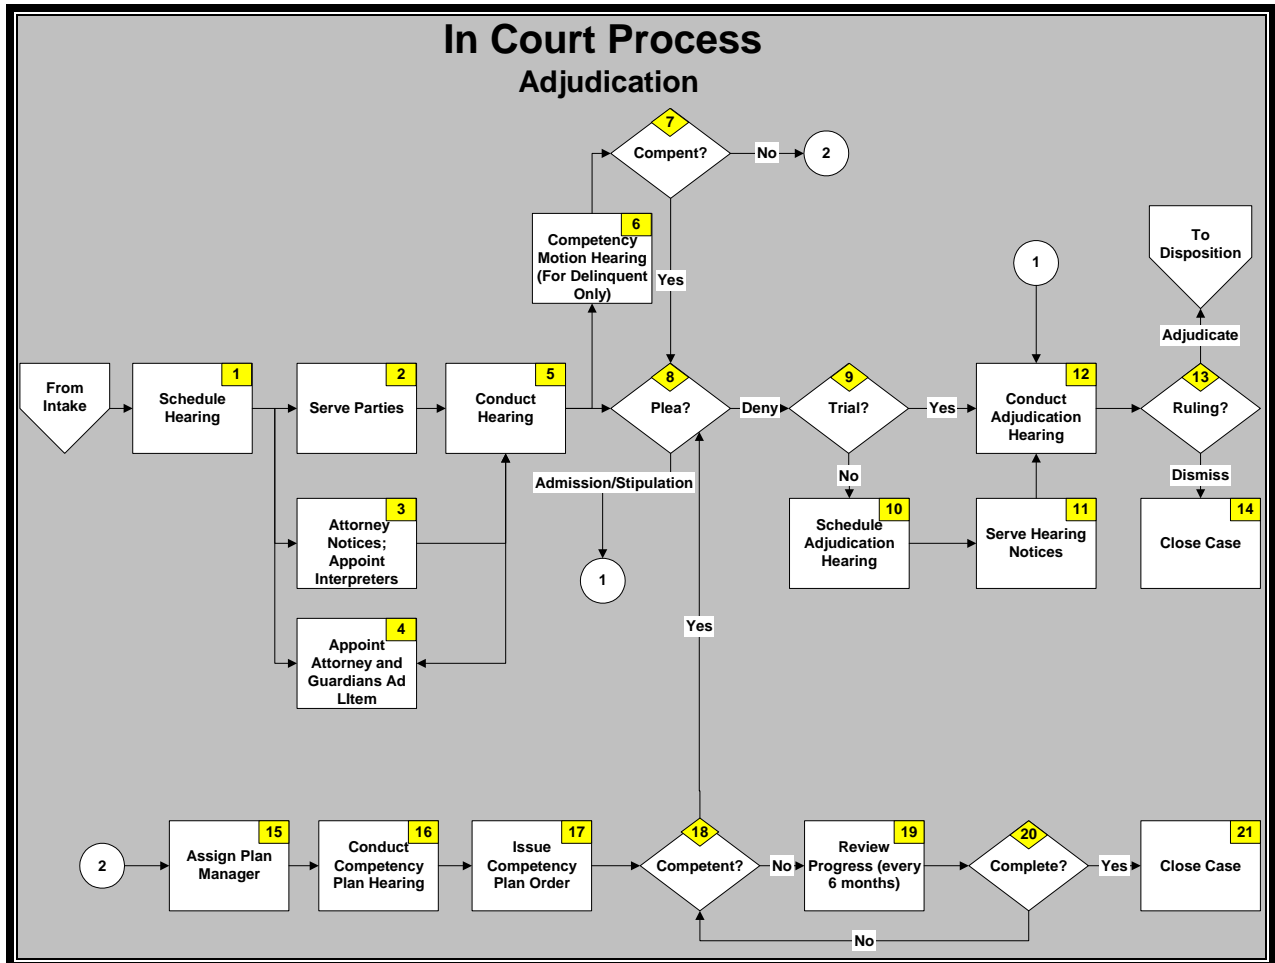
In Court Process
Adjudication

From Intake

1 Schedule Hearing

2 Serve Parties

3 Attorney Notices; Appoint Interpreters

4 Appoint Attorney and Guardians Ad LItem

5 Conduct Hearing

6 Competency Motion Hearing (For Delinquent Only)

7 Compent?

No

2

Yes

8 Plea?

Admission/Stipulation

1

Deny

9 Trial?

No

10 Schedule Adjudication Hearing

Yes

12 Conduct Adjudication Hearing

1

11 Serve Hearing Notices

13 Ruling?

Adjudicate

To Disposition

Dismiss

14 Close Case

Yes

2

15 Assign Plan Manager

16 Conduct Competency Plan Hearing

17 Issue Competency Plan Order

18 Competent?

No

19 Review Progress (every 6 months)

20 Complete?

Yes

21 Close Case

No